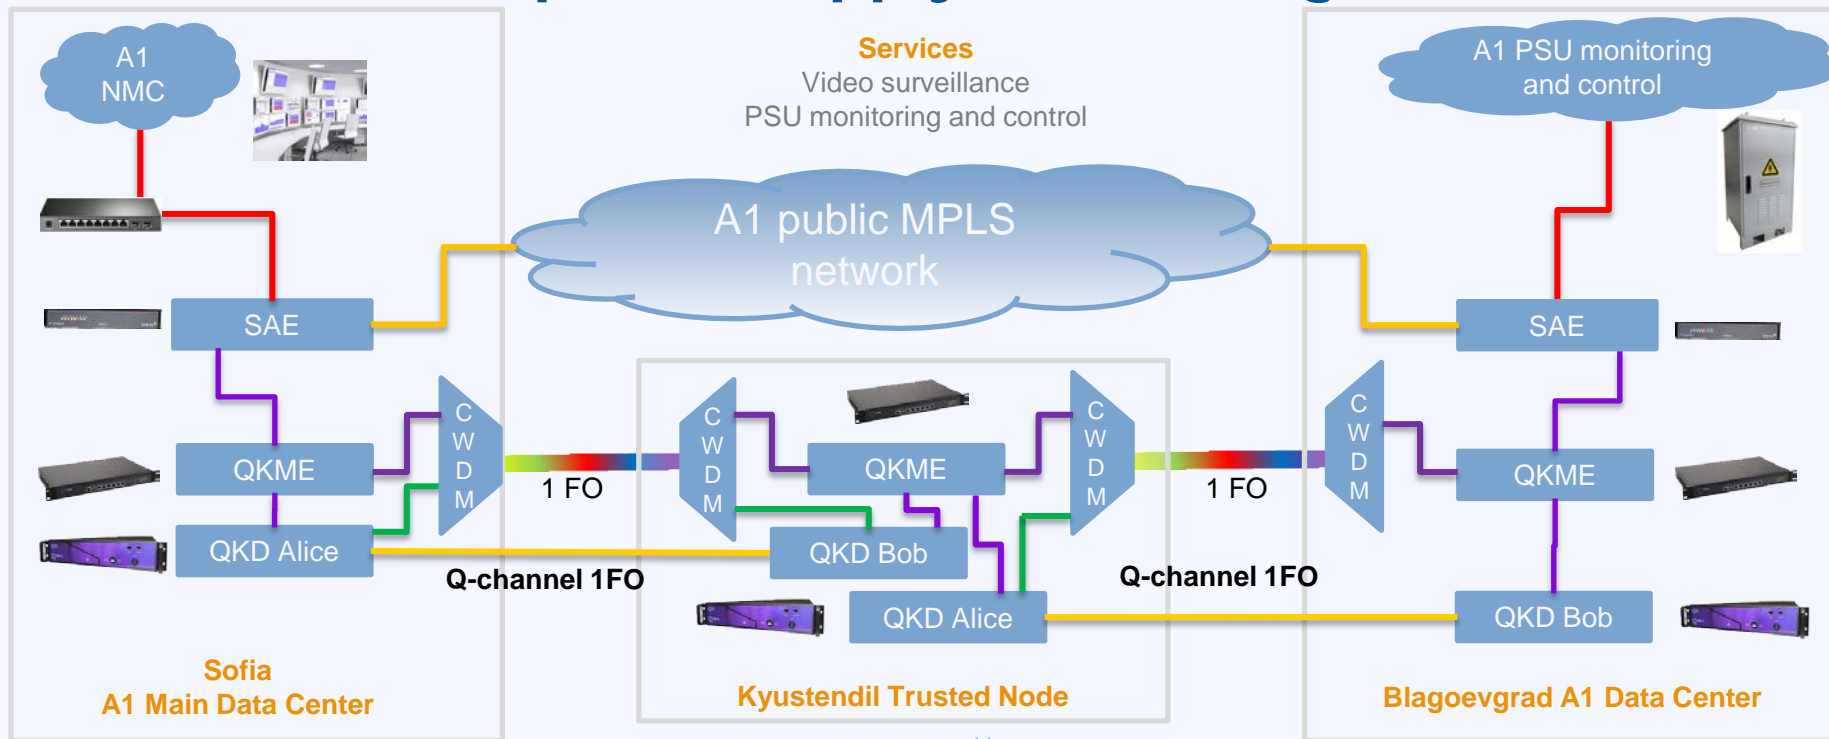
A1 NMC

Services
Video surveillance
PSU monitoring and control

A1 PSU monitoring and control

A1 public MPLS network

SAE

SAE

CWDM

CWDM

CWDM

CWDM

QKME

QKME

QKME

1 FO

1 FO

QKD Alice

QKD Bob

QKD Alice

QKD Bob

Q-channel 1FO

Q-channel 1FO

Sofia
A1 Main Data Center

Kyustendil Trusted Node

Blagoevgrad A1 Data Center